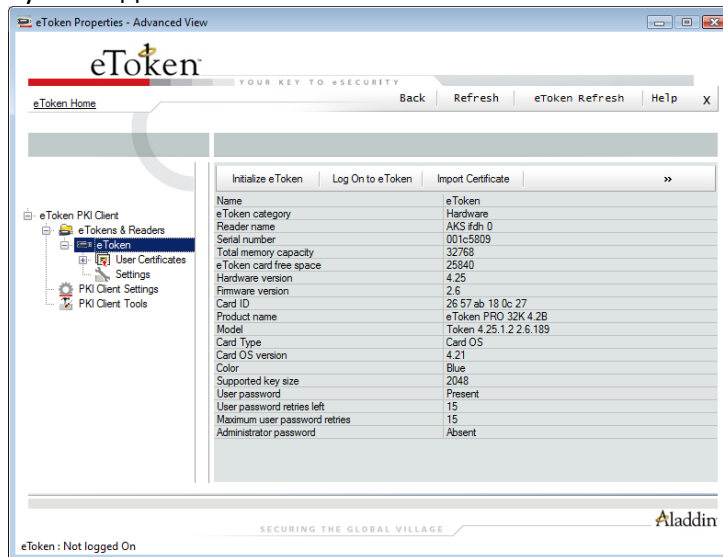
eToken Properties - Advanced View

eToken

YOUR KEY TO eSECURITY

eToken Home

Back | Refresh | eToken Refresh | Help | X

eToken PKI Client
eTokens & Readers
eToken
User Certificates
Settings
PKI Client Settings
PKI Client Tools

Initialize eToken | Log On to eToken | Import Certificate | »

| | |
|---|---|
| Name | eToken |
| eToken category | Hardware |
| Reader name | AKS ifdh 0 |
| Serial number | 001c5809 |
| Total memory capacity | 32768 |
| eToken card free space | 25840 |
| Hardware version | 4.25 |
| Firmware version | 2.6 |
| Card ID | 26 57 ab 18 0c 27 |
| Product name | eToken PRO 32K 4.2B |
| Model | Token 4.25.1.2 2.6.189 |
| Card Type | Card OS |
| Card OS version | 4.21 |
| Color | Blue |
| Supported key size | 2048 |
| User password | Present |
| User password retries left | 15 |
| Maximum user password retries | 15 |
| Administrator password | Absent |

SECURING THE GLOBAL VILLAGE

Aladdin

eToken : Not logged On